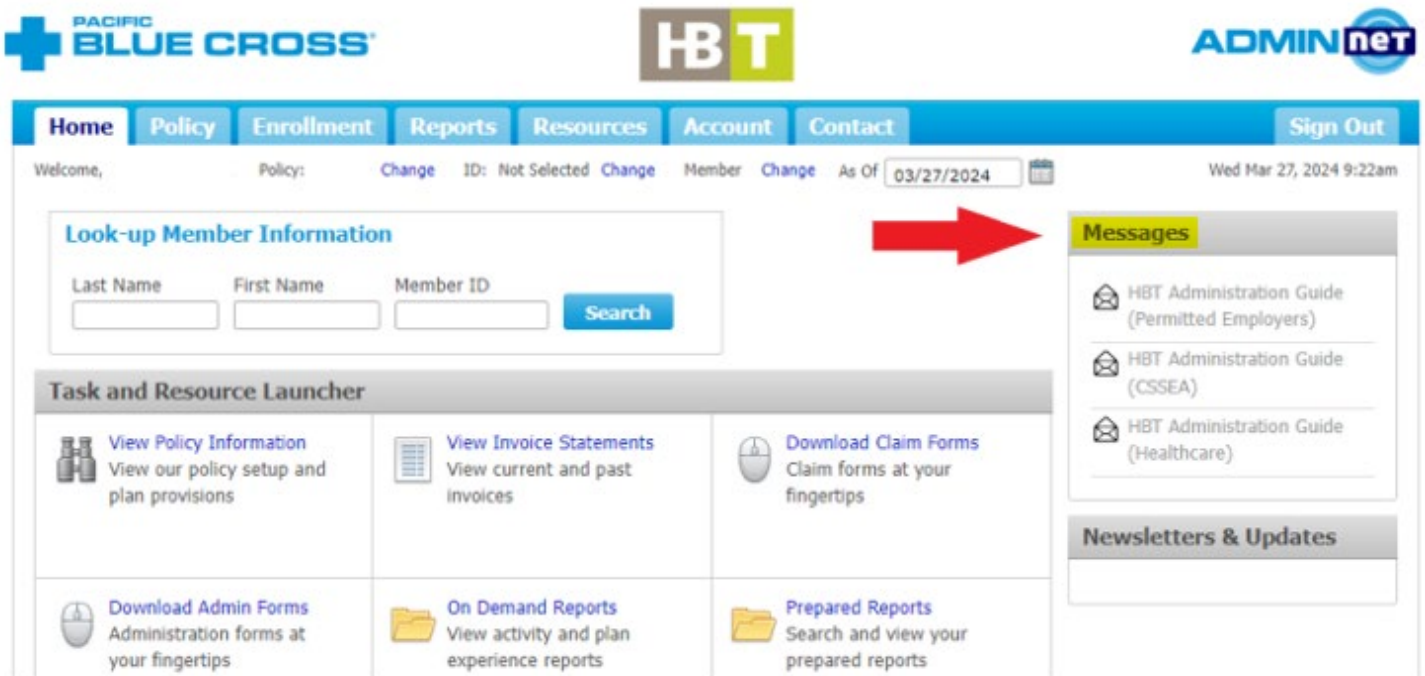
PACIFIC BLUE CROSS

HBT

ADMINnet

Home | Policy | Enrollment | Reports | Resources | Account | Contact | Sign Out

Welcome, Policy: Change ID: Not Selected Change Member Change As Of 03/27/2024 Wed Mar 27, 2024 9:22am

Look-up Member Information

Last Name First Name Member ID

Search

Task and Resource Launcher

View Policy Information
View our policy setup and plan provisions

View Invoice Statements
View current and past invoices

Download Claim Forms
Claim forms at your fingertips

Download Admin Forms
Administration forms at your fingertips

On Demand Reports
View activity and plan experience reports

Prepared Reports
Search and view your prepared reports

Messages

HBT Administration Guide (Permitted Employers)

HBT Administration Guide (CSSEA)

HBT Administration Guide (Healthcare)

Newsletters & Updates